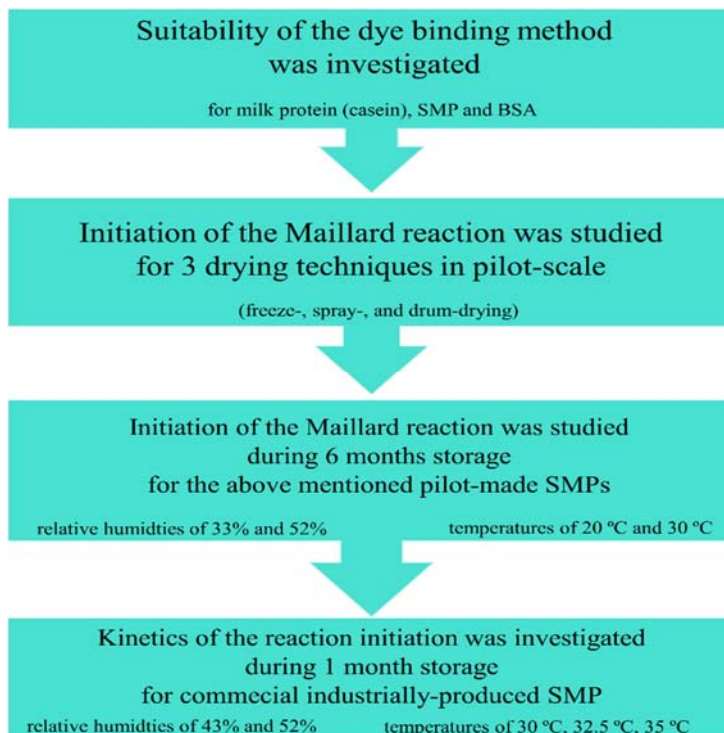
Suitability of the dye binding method was investigated

for milk protein (casein), SMP and BSA

Initiation of the Maillard reaction was studied for 3 drying techniques in pilot-scale

(freeze-, spray-, and drum-drying)

Initiation of the Maillard reaction was studied during 6 months storage for the above mentioned pilot-made SMPs

relative humidties of 33% and 52%

temperatures of 20 ºC and 30 ºC

Kinetics of the reaction initiation was investigated during 1 month storage for commecial industrially-produced SMP

relative humidties of 43% and 52%

temperatures of 30 ºC, 32.5 ºC, 35 ºC